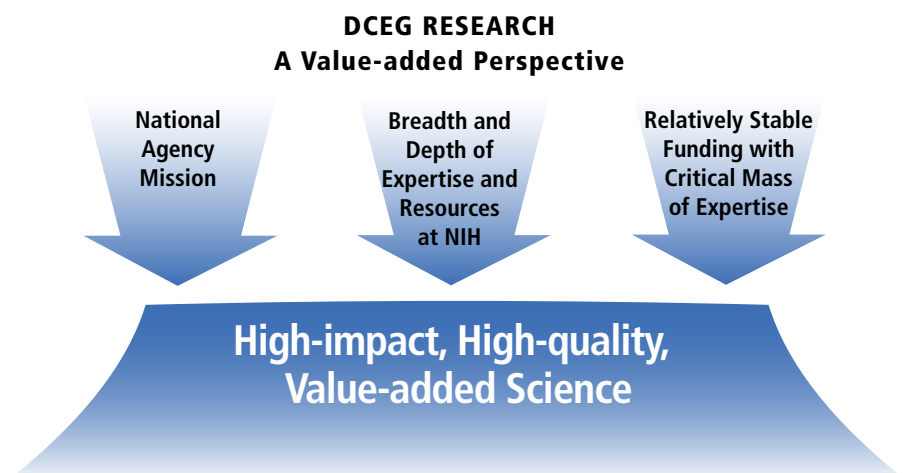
DCEG RESEARCH
A Value-added Perspective

National Agency Mission

Breadth and Depth of Expertise and Resources at NIH

Relatively Stable Funding with Critical Mass of Expertise

High-impact, High-quality, Value-added Science